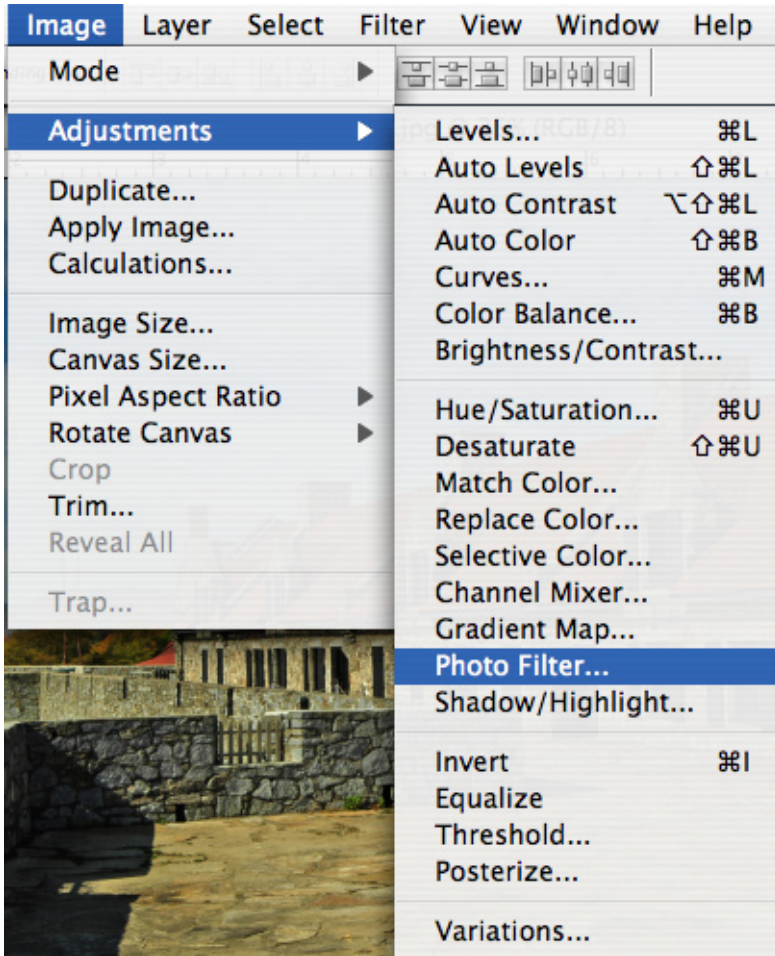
Image Layer Select Filter View Window Help

Mode
Adjustments
Duplicate...
Apply Image...
Calculations...
Image Size...
Canvas Size...
Pixel Aspect Ratio
Rotate Canvas
Crop
Trim...
Reveal All
Trap...

Levels... ⌘L
Auto Levels ⇧⌘L
Auto Contrast ⌥⇧⌘L
Auto Color ⇧⌘B
Curves... ⌘M
Color Balance... ⌘B
Brightness/Contrast...
Hue/Saturation... ⌘U
Desaturate ⇧⌘U
Match Color...
Replace Color...
Selective Color...
Channel Mixer...
Gradient Map...
Photo Filter...
Shadow/Highlight...
Invert ⌘I
Equalize
Threshold...
Posterize...
Variations...